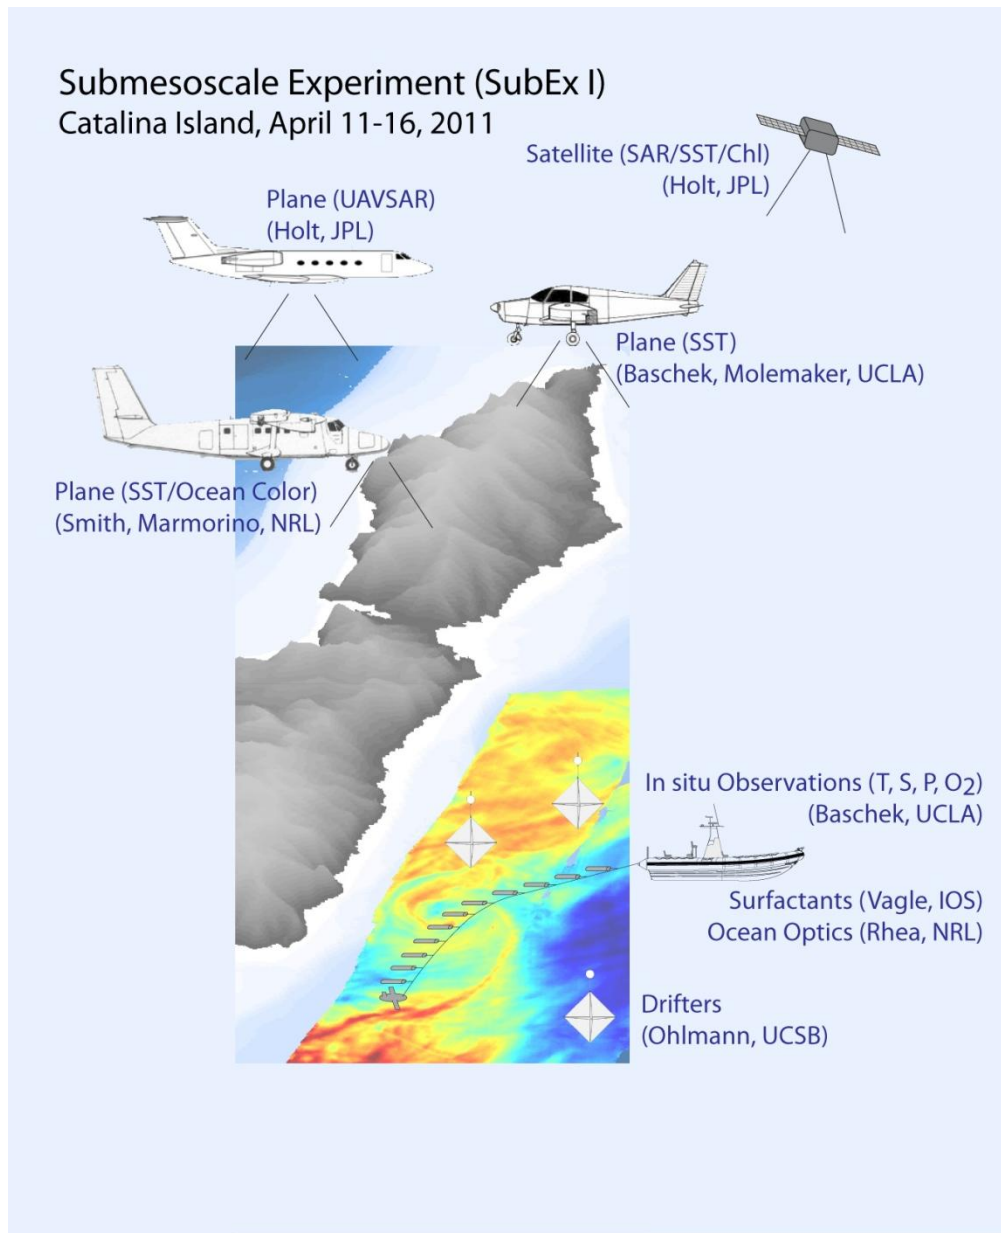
Submesoscale Experiment (SubEx I)
Catalina Island, April 11-16, 2011

Satellite (SAR/SST/Chl)
(Holt, JPL)

Plane (UAVSAR)
(Holt, JPL)

Plane (SST)
(Baschek, Molemaker, UCLA)

Plane (SST/Ocean Color)
(Smith, Marmorino, NRL)

In situ Observations (T, S, P, $O_2$)
(Baschek, UCLA)

Surfactants (Vagle, IOS)
Ocean Optics (Rhea, NRL)

Drifters
(Ohlmann, UCSB)